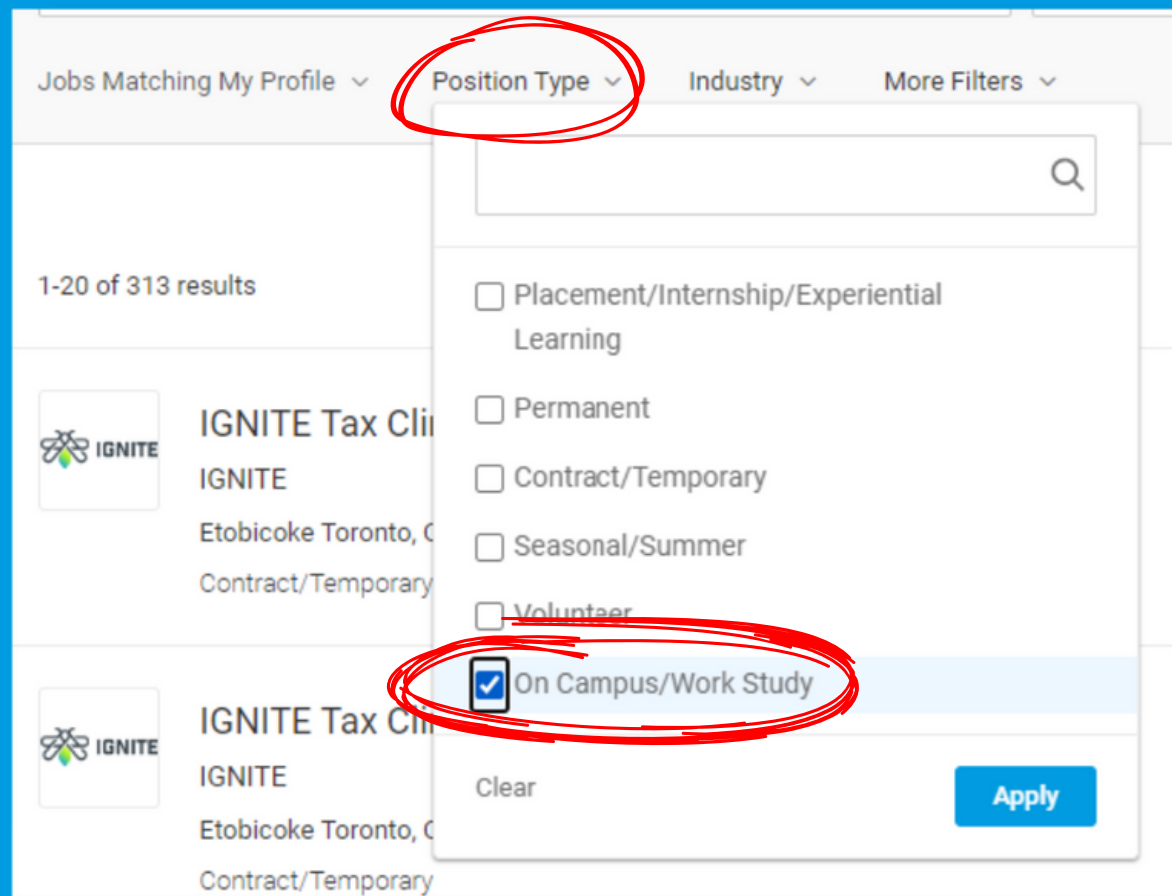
Jobs Matching My Profile Position Type Industry More Filters

1-20 of 313 results

IGNITE

IGNITE Tax Cli

IGNITE

Etobicoke Toronto, C

Contract/Temporary

IGNITE

IGNITE Tax Cli

IGNITE

Etobicoke Toronto, C

Contract/Temporary

Placement/Internship/Experiential Learning

Permanent

Contract/Temporary

Seasonal/Summer

Volunteer

On Campus/Work Study

Clear

Apply